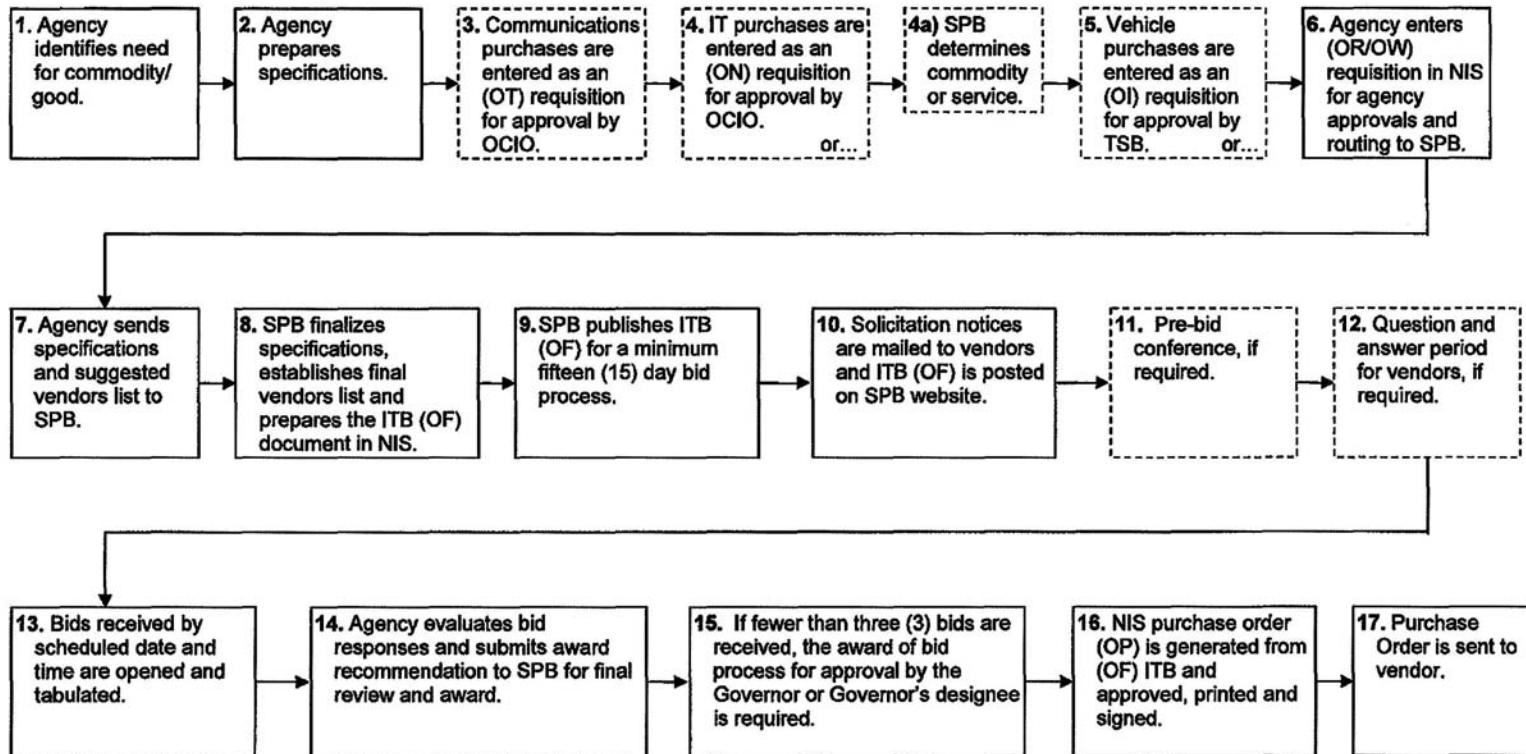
1. Agency identifies need for commodity/ good.

2. Agency prepares specifications.

3. Communications purchases are entered as an (OT) requisition for approval by OCIO.

4. IT purchases are entered as an (ON) requisition for approval by OCIO. or...

4a) SPB determines commodity or service.

5. Vehicle purchases are entered as an (OI) requisition for approval by TSB. or...

6. Agency enters (OR/OW) requisition in NIS for agency approvals and routing to SPB.

7. Agency sends specifications and suggested vendors list to SPB.

8. SPB finalizes specifications, establishes final vendors list and prepares the ITB (OF) document in NIS.

9. SPB publishes ITB (OF) for a minimum fifteen (15) day bid process.

10. Solicitation notices are mailed to vendors and ITB (OF) is posted on SPB website.

11. Pre-bid conference, if required.

12. Question and answer period for vendors, if required.

13. Bids received by scheduled date and time are opened and tabulated.

14. Agency evaluates bid responses and submits award recommendation to SPB for final review and award.

15. If fewer than three (3) bids are received, the award of bid process for approval by the Governor or Governor's designee is required.

16. NIS purchase order (OP) is generated from (OF) ITB and approved, printed and signed.

17. Purchase Order is sent to vendor.